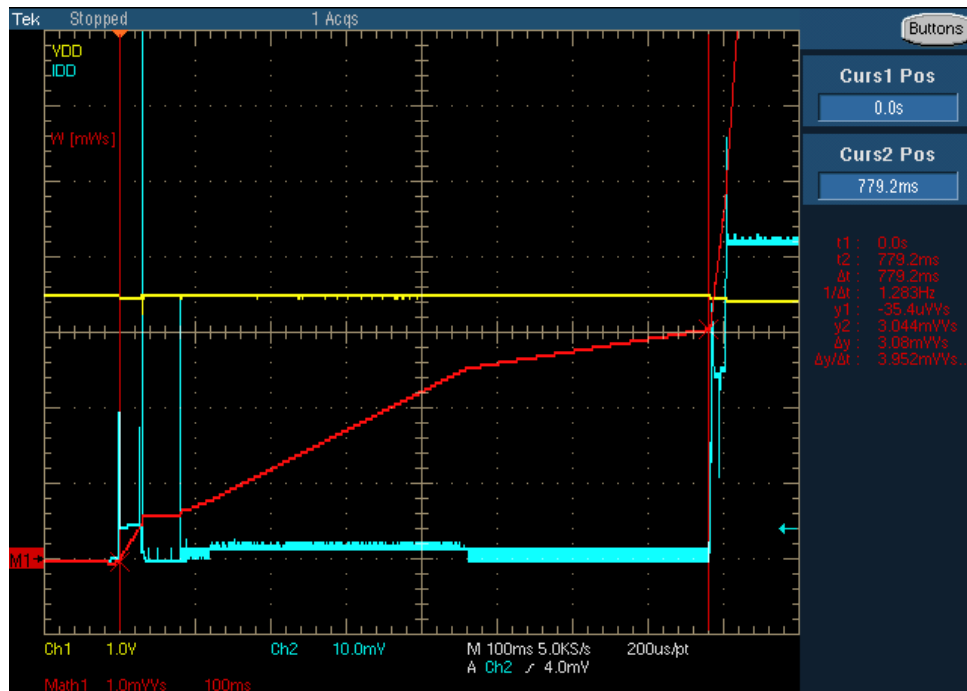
Tek Stopped 1 Acqs

Buttons

VDD
IDD

W [mWs]

M1

Curs1 Pos
0.0s

Curs2 Pos
779.2ms

t1 : 0.0s
t2 : 779.2ms
Δt : 779.2ms
1/Δt : 1.283Hz
y1 : -35.4uVVs
y2 : 3.044mVVs
Δy : 3.08mVVs
Δy/Δt : 3.952mVVs...

Ch1 1.0V Ch2 10.0mV M 100ms 5.0KS/s 200us/pt
A Ch2 ⁄ 4.0mV
Math1 1.0mVVs 100ms